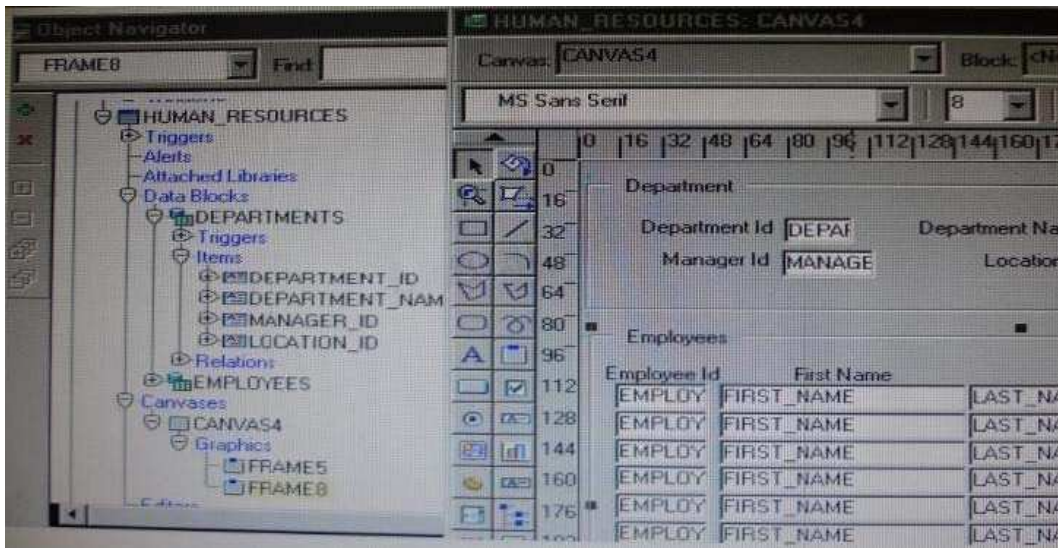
Object Navigator

FRAME8

Find

HUMAN_RESOURCES
Triggers
Alerts
Attached Libraries
Data Blocks
DEPARTMENTS
Triggers
Items
DEPARTMENT_ID
DEPARTMENT_NAM
MANAGER_ID
LOCATION_ID
Relations
EMPLOYEES
Canvases
CANVAS4
Graphics
FRAME5
FRAME8

HUMAN_RESOURCES: CANVAS4

Canvas: CANVAS4

Block: <N

MS Sans Serif

8

0 16 32 48 64 80 96 112 128 144 160 1

0
16
32
48
64
80
96
112
128
144
160
176

Department

Department Id DEPAF

Department Na

Manager Id MANAGE

Locatio

Employees

Employee Id

First Name

| EMPLOY | FIRST_NAME | LAST_N |
|---|---|---|
| EMPLOY | FIRST_NAME | LAST_N |
| EMPLOY | FIRST_NAME | LAST_N |
| EMPLOY | FIRST_NAME | LAST_N |
| EMPLOY | FIRST_NAME | LAST_N |
| EMPLOY | FIRST_NAME | LAST_N |